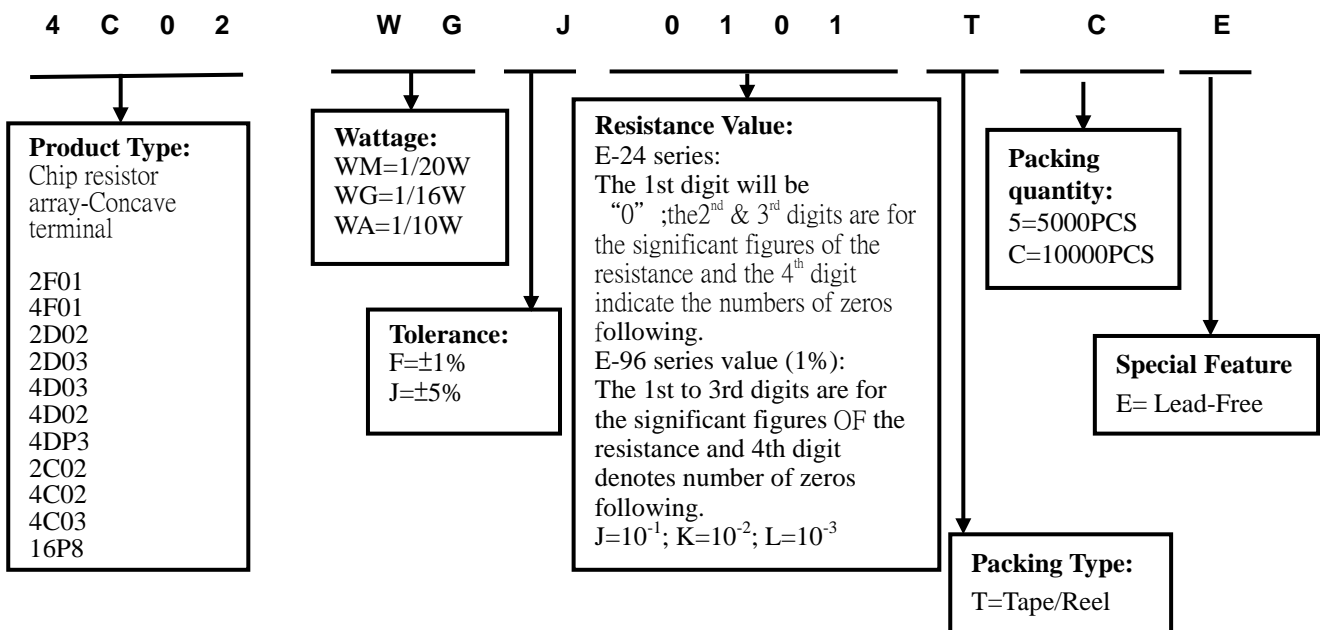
4 C 0 2 W G J 0 1 0 1 T C E

**Product Type:**
Chip resistor array-Concave terminal

2F01
4F01
2D02
2D03
4D03
4D02
4DP3
2C02
4C02
4C03
16P8

**Wattage:**
WM=1/20W
WG=1/16W
WA=1/10W

**Tolerance:**
F=±1%
J=±5%

**Resistance Value:**
E-24 series:
The 1st digit will be "0" ;the$2^{nd}$ & $3^{rd}$ digits are for the significant figures of the resistance and the $4^{th}$ digit indicate the numbers of zeros following.
E-96 series value (1%):
The 1st to 3rd digits are for the significant figures OF the resistance and 4th digit denotes number of zeros following.
J=$10^{-1}$; K=$10^{-2}$; L=$10^{-3}$

**Packing Type:**
T=Tape/Reel

**Packing quantity:**
5=5000PCS
C=10000PCS

**Special Feature**
E= Lead-Free